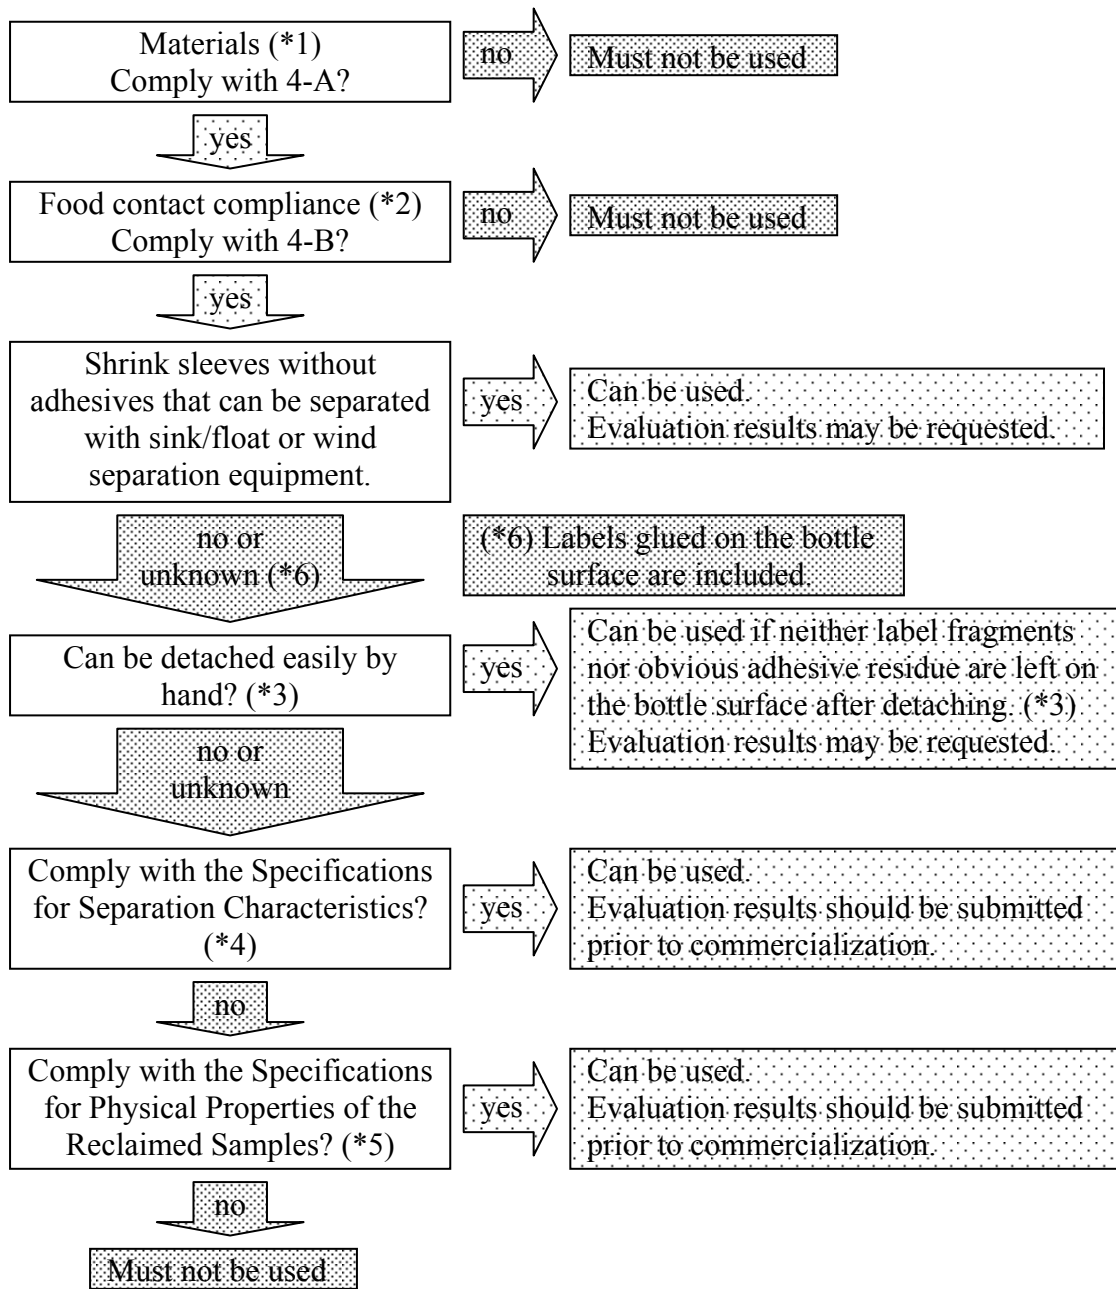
Materials (*1)
Comply with 4-A?

no

Must not be used

yes

Food contact compliance (*2)
Comply with 4-B?

no

Must not be used

yes

Shrink sleeves without adhesives that can be separated with sink/float or wind separation equipment.

yes

Can be used.
Evaluation results may be requested.

no or unknown (*6)

(*6) Labels glued on the bottle surface are included.

Can be detached easily by hand? (*3)

yes

Can be used if neither label fragments nor obvious adhesive residue are left on the bottle surface after detaching. (*3)
Evaluation results may be requested.

no or unknown

Comply with the Specifications for Separation Characteristics? (*4)

yes

Can be used.
Evaluation results should be submitted prior to commercialization.

no

Comply with the Specifications for Physical Properties of the Reclaimed Samples? (*5)

yes

Can be used.
Evaluation results should be submitted prior to commercialization.

no

Must not be used